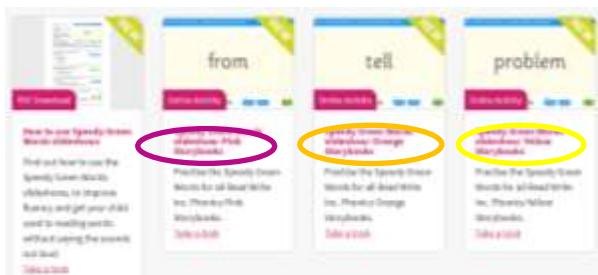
PDF Download

How to use Speedy Green Words slideshows

Find out how to use the Speedy Green Words slideshows, to improve fluency and get your child used to reading words without saying the sounds out loud.

Take a look

from

Online Activity

Speedy Green Words slideshow: Pink Storybooks

Practise the Speedy Green Words for all Read Write Inc. Phonics Pink Storybooks.

Take a look

tell

Online Activity

Speedy Green Words slideshow: Orange Storybooks

Practise the Speedy Green Words for all Read Write Inc. Phonics Orange Storybooks.

Take a look

problem

Online Activity

Speedy Green Words slideshow: Yellow Storybooks

Practise the Speedy Green Words for all Read Write Inc. Phonics Yellow Storybooks.

Take a look